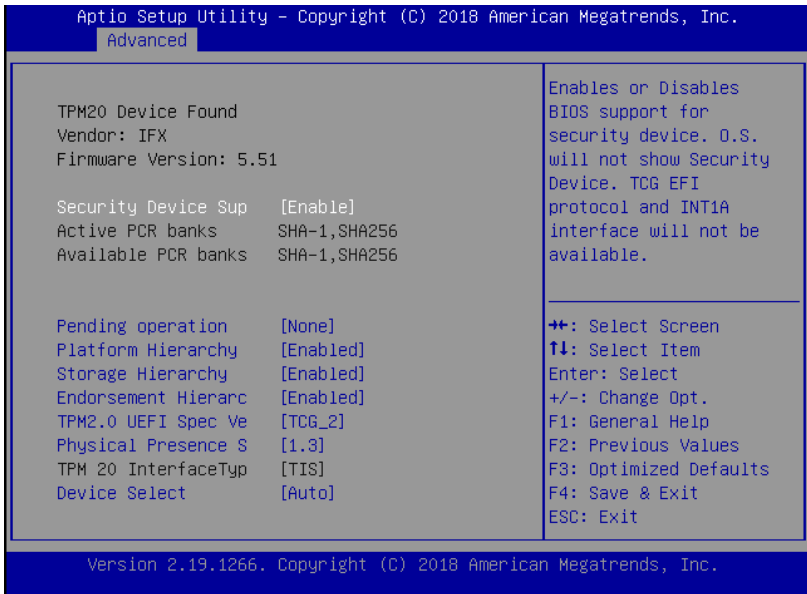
Aptio Setup Utility – Copyright (C) 2018 American Megatrends, Inc.
Advanced

TPM20 Device Found
Vendor: IFX
Firmware Version: 5.51

Security Device Sup [Enable]
Active PCR banks SHA-1,SHA256
Available PCR banks SHA-1,SHA256

Pending operation [None]
Platform Hierarchy [Enabled]
Storage Hierarchy [Enabled]
Endorsement Hierarc [Enabled]
TPM2.0 UEFI Spec Ve [TCG_2]
Physical Presence S [1.3]
TPM 20 InterfaceTyp [TIS]
Device Select [Auto]

Enables or Disables BIOS support for security device. O.S. will not show Security Device. TCG EFI protocol and INT1A interface will not be available.

→←: Select Screen
↑↓: Select Item
Enter: Select
+/-: Change Opt.
F1: General Help
F2: Previous Values
F3: Optimized Defaults
F4: Save & Exit
ESC: Exit

Version 2.19.1266. Copyright (C) 2018 American Megatrends, Inc.